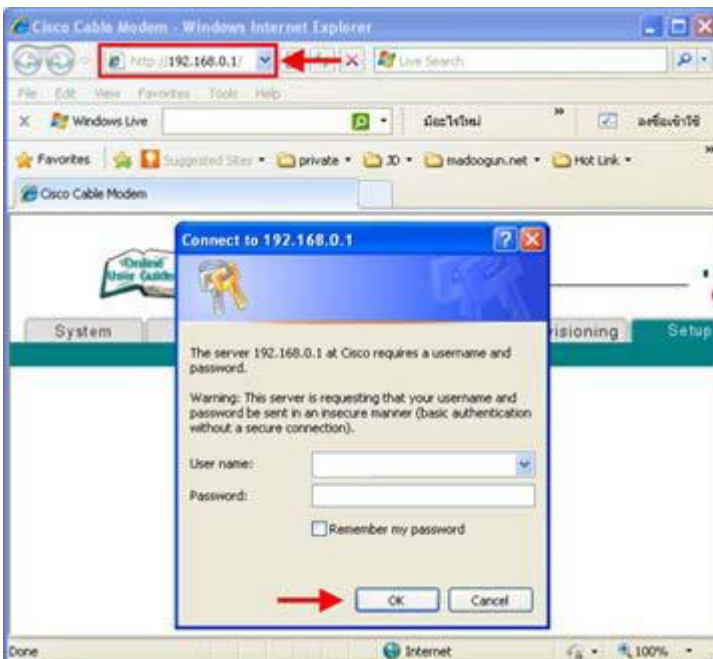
Cisco Cable Modem - Windows Internet Explorer

http://192.168.0.1/

Live Search

File Edit View Favorites Tools Help

Windows Live

มีอะไรใหม่

ลงชื่อเข้าใช้

Favorites

Suggested Sites

private

JD

madoogun.net

Hot Link

Cisco Cable Modem

Online User Guide

System

isioning

Setup

Connect to 192.168.0.1

The server 192.168.0.1 at Cisco requires a username and password.

Warning: This server is requesting that your username and password be sent in an insecure manner (basic authentication without a secure connection).

User name:

Password:

Remember my password

OK

Cancel

Done

Internet

100%